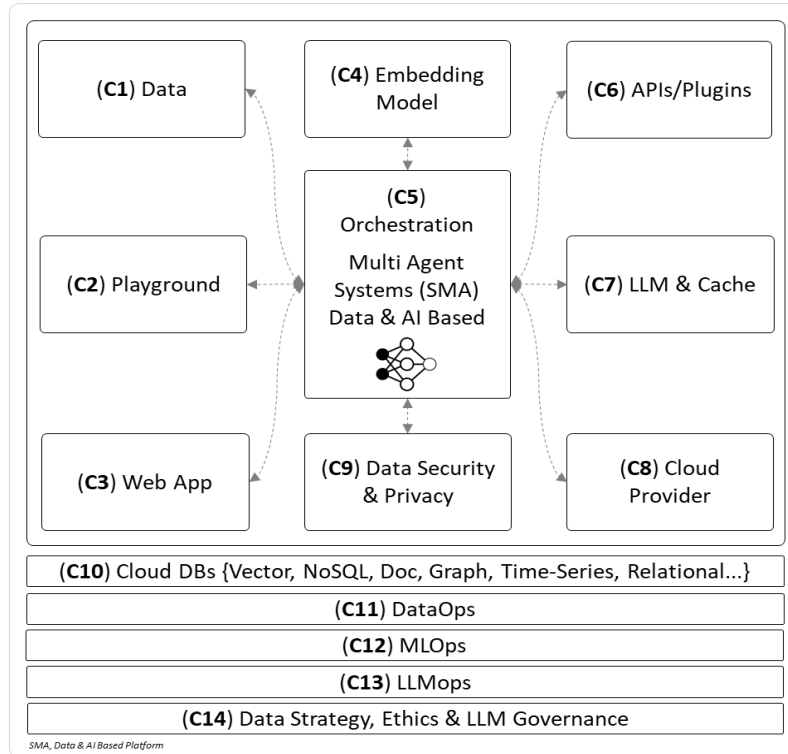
(**C1**) Data

(**C4**) Embedding Model

(**C6**) APIs/Plugins

(**C5**) Orchestration

Multi Agent Systems (SMA) Data & AI Based

(**C2**) Playground

(**C7**) LLM & Cache

(**C3**) Web App

(**C9**) Data Security & Privacy

(**C8**) Cloud Provider

(**C10**) Cloud DBs {Vector, NoSQL, Doc, Graph, Time-Series, Relational...}

(**C11**) DataOps

(**C12**) MLOps

(**C13**) LLMops

(**C14**) Data Strategy, Ethics & LLM Governance

SMA, Data & AI Based Platform